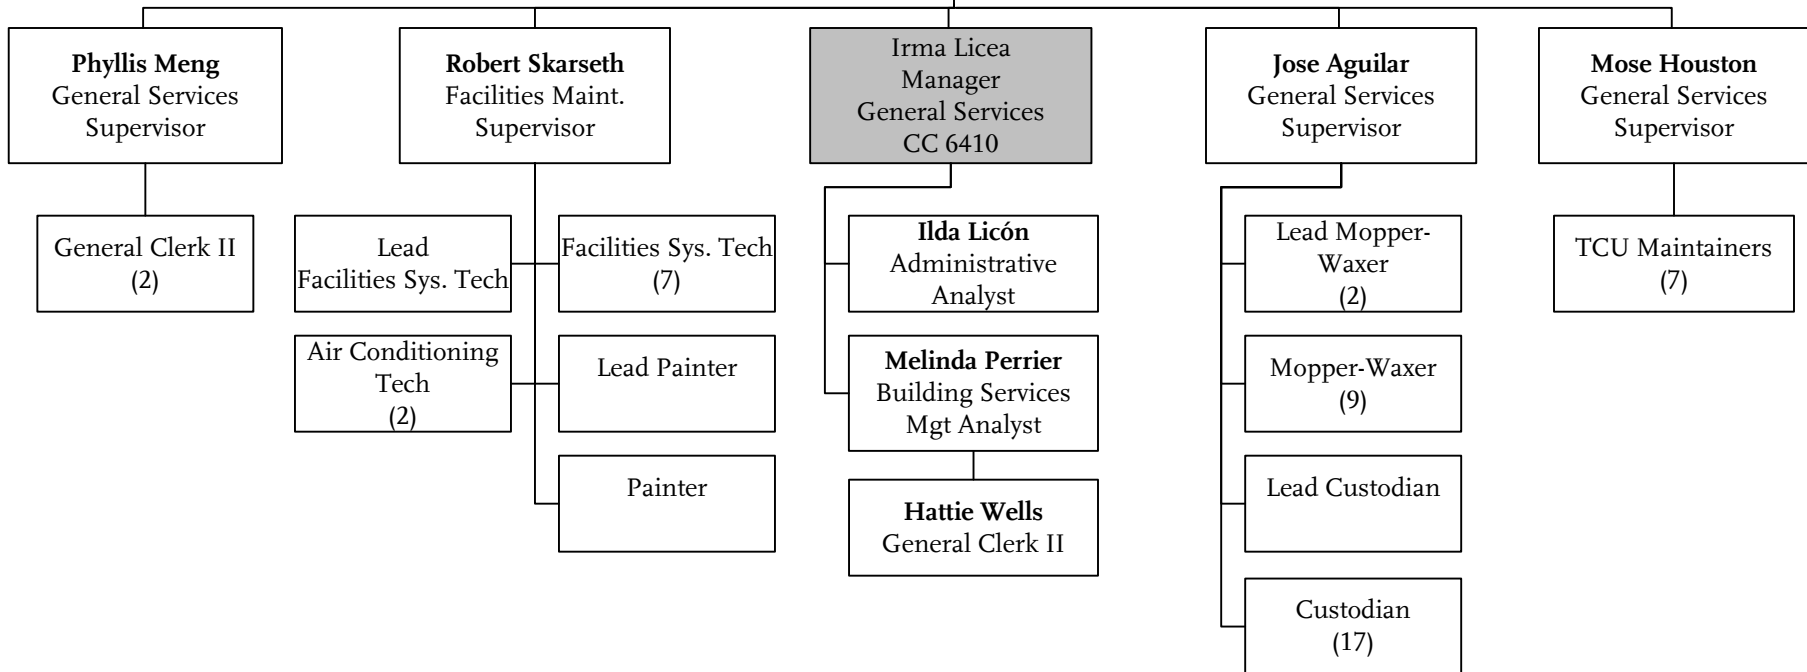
Phyllis Meng
General Services
Supervisor

General Clerk II
(2)

Robert Skarseth
Facilities Maint.
Supervisor

Lead
Facilities Sys. Tech

Facilities Sys. Tech
(7)

Air Conditioning
Tech
(2)

Lead Painter

Painter

Irma Licea
Manager
General Services
CC 6410

Ilda Licón
Administrative
Analyst

Melinda Perrier
Building Services
Mgt Analyst

Hattie Wells
General Clerk II

Jose Aguilar
General Services
Supervisor

Lead Mopper-Waxer
(2)

Mopper-Waxer
(9)

Lead Custodian

Custodian
(17)

Mose Houston
General Services
Supervisor

TCU Maintainers
(7)